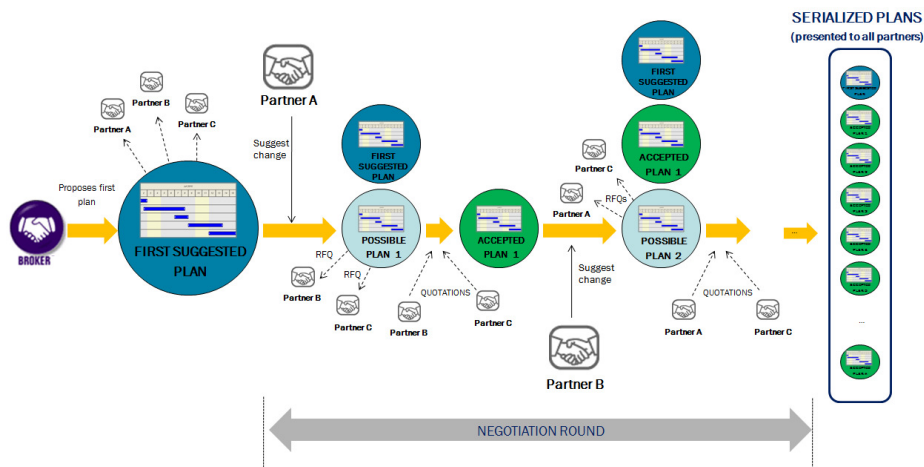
SERIALIZED PLANS
(presented to all partners)

BROKER

Proposes first plan

Partner A
Partner B
Partner C

FIRST SUGGESTED PLAN

Partner A

Suggest change

FIRST SUGGESTED PLAN

POSSIBLE PLAN 1

RFQ
RFQ

Partner B
Partner C

QUOTATIONS
Partner B
Partner C

ACCEPTED PLAN 1

Suggest change

Partner B

FIRST SUGGESTED PLAN

ACCEPTED PLAN 1

Partner C
Partner A
RFQs

POSSIBLE PLAN 2

QUOTATIONS
Partner A
Partner C

...

...

NEGOTIATION ROUND